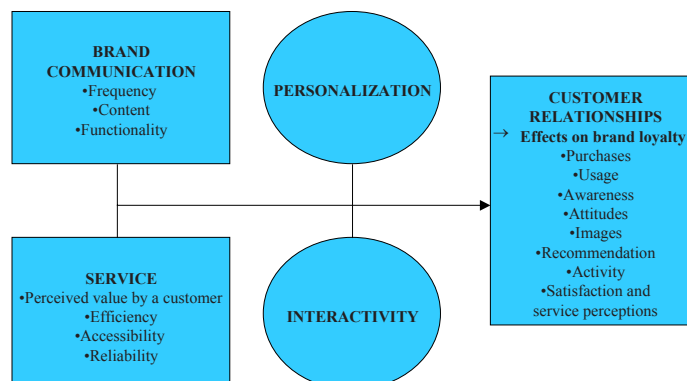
BRAND COMMUNICATION
•Frequency
•Content
•Functionality

PERSONALIZATION

CUSTOMER RELATIONSHIPS
→ Effects on brand loyalty
•Purchases
•Usage
•Awareness
•Attitudes
•Images
•Recommendation
•Activity
•Satisfaction and service perceptions

SERVICE
•Perceived value by a customer
•Efficiency
•Accessibility
•Reliability

INTERACTIVITY